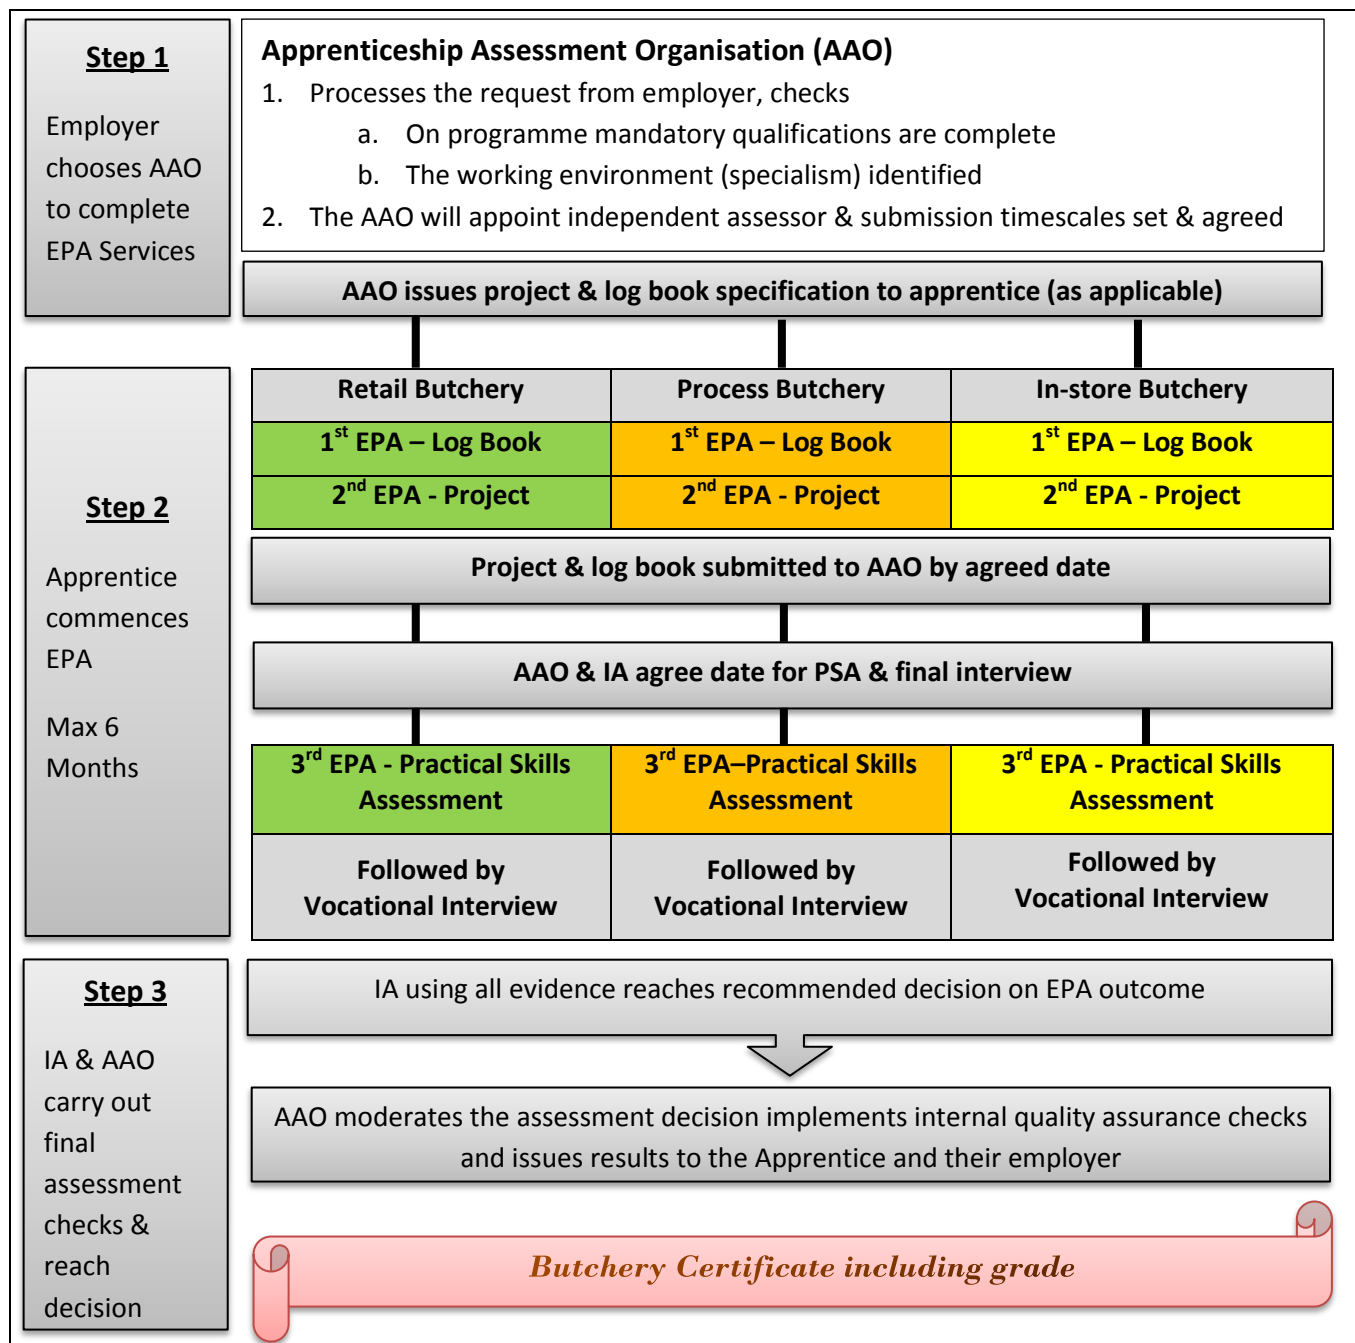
Step 1

Employer chooses AAO to complete EPA Services

Apprenticeship Assessment Organisation (AAO)

1. Processes the request from employer, checks

a. On programme mandatory qualifications are complete

b. The working environment (specialism) identified

2. The AAO will appoint independent assessor & submission timescales set & agreed

AAO issues project & log book specification to apprentice (as applicable)

Step 2

Apprentice commences EPA

Max 6 Months

| Retail Butchery | Process Butchery | In-store Butchery |
|---|---|---|
| 1$^{st}$ EPA – Log Book | 1$^{st}$ EPA – Log Book | 1$^{st}$ EPA – Log Book |
| 2$^{nd}$ EPA - Project | 2$^{nd}$ EPA - Project | 2$^{nd}$ EPA - Project |

Project & log book submitted to AAO by agreed date

AAO & IA agree date for PSA & final interview

| 3$^{rd}$ EPA - Practical Skills Assessment | 3$^{rd}$ EPA–Practical Skills Assessment | 3$^{rd}$ EPA - Practical Skills Assessment |
|---|---|---|
| Followed by Vocational Interview | Followed by Vocational Interview | Followed by Vocational Interview |

Step 3

IA & AAO carry out final assessment checks & reach decision

IA using all evidence reaches recommended decision on EPA outcome

AAO moderates the assessment decision implements internal quality assurance checks and issues results to the Apprentice and their employer

Butchery Certificate including grade